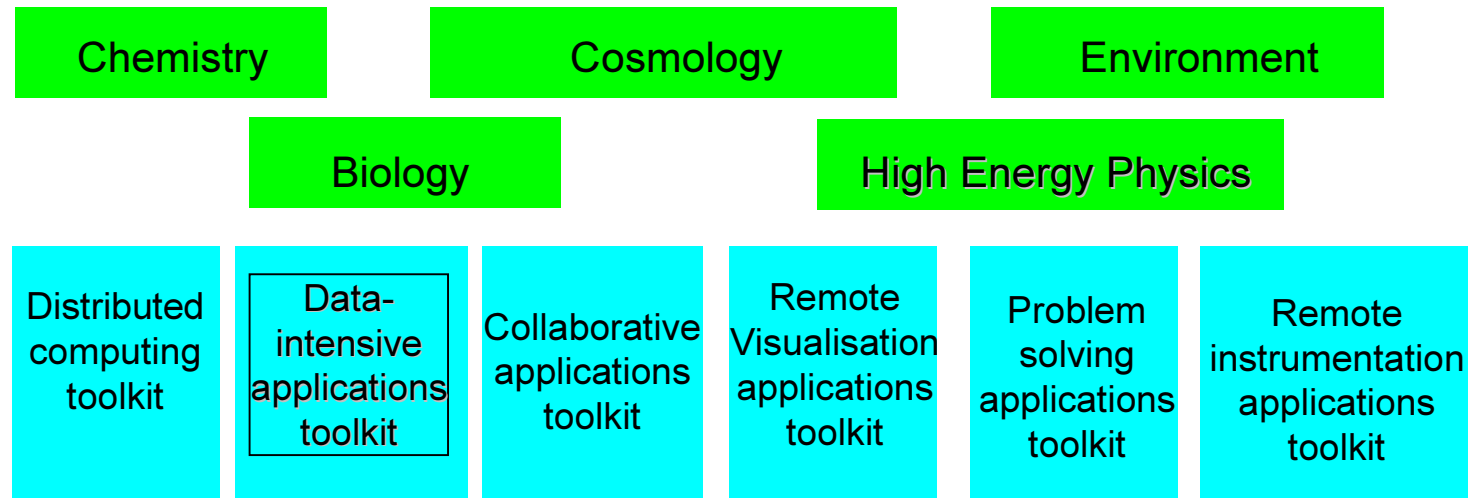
Chemistry

Cosmology

Environment

Biology

High Energy Physics

Distributed computing toolkit

Data-intensive applications toolkit

Collaborative applications toolkit

Remote Visualisation applications toolkit

Problem solving applications toolkit

Remote instrumentation applications toolkit